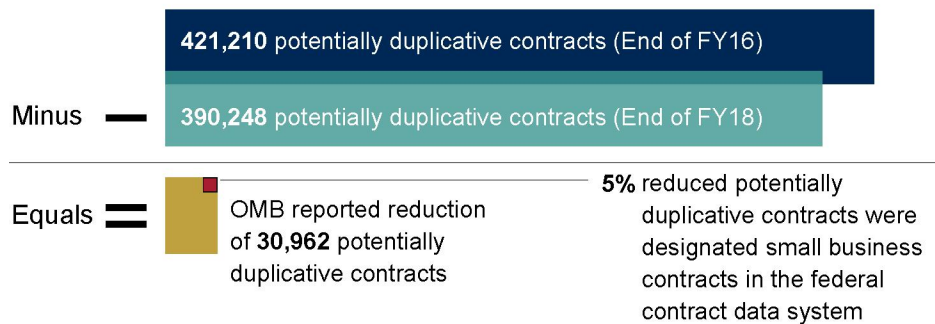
421,210 potentially duplicative contracts (End of FY16)

Minus —

390,248 potentially duplicative contracts (End of FY18)

Equals =

OMB reported reduction of 30,962 potentially duplicative contracts

5% reduced potentially duplicative contracts were designated small business contracts in the federal contract data system